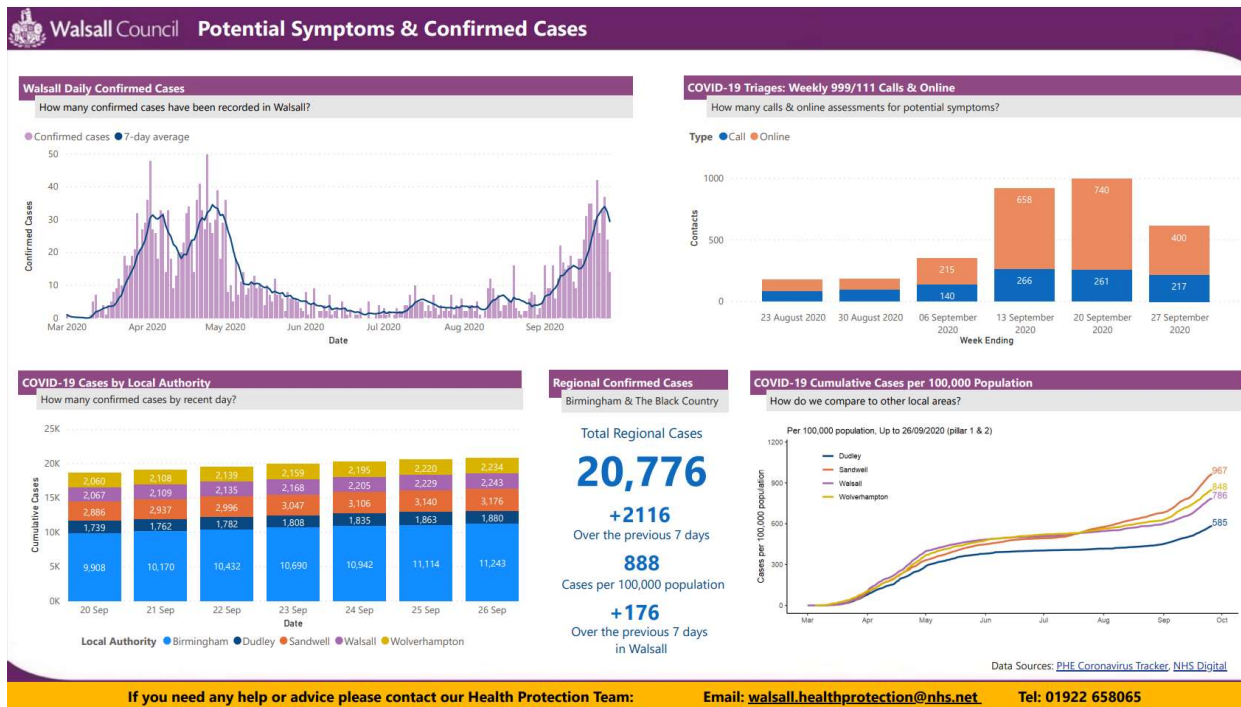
Walsall Council Potential Symptoms & Confirmed Cases

Walsall Daily Confirmed Cases
How many confirmed cases have been recorded in Walsall?

Confirmed cases 7-day average

Confirmed Cases
50
40
30
20
10
0
Mar 2020 Apr 2020 May 2020 Jun 2020 Jul 2020 Aug 2020 Sep 2020
Date

COVID-19 Triages: Weekly 999/111 Calls & Online
How many calls & online assessments for potential symptoms?

Type Call Online

Contacts
1000
500
0

| Week Ending | Call | Online |
|---|---|---|
| 23 August 2020 | | |
| 30 August 2020 | | |
| 06 September 2020 | 140 | 215 |
| 13 September 2020 | 266 | 658 |
| 20 September 2020 | 261 | 740 |
| 27 September 2020 | 217 | 400 |

COVID-19 Cases by Local Authority
How many confirmed cases by recent day?

Cumulative Cases
25K
20K
15K
10K
5K
0K

| Date | Birmingham | Dudley | Sandwell | Walsall | Wolverhampton |
|---|---|---|---|---|---|
| 20 Sep | 9,908 | 1,739 | 2,886 | 2,067 | 2,060 |
| 21 Sep | 10,170 | 1,762 | 2,937 | 2,109 | 2,108 |
| 22 Sep | 10,432 | 1,782 | 2,996 | 2,135 | 2,139 |
| 23 Sep | 10,690 | 1,808 | 3,047 | 2,168 | 2,159 |
| 24 Sep | 10,942 | 1,835 | 3,106 | 2,205 | 2,195 |
| 25 Sep | 11,114 | 1,863 | 3,140 | 2,229 | 2,220 |
| 26 Sep | 11,243 | 1,880 | 3,176 | 2,243 | 2,234 |

Date
Local Authority Birmingham Dudley Sandwell Walsall Wolverhampton

Regional Confirmed Cases
Birmingham & The Black Country

Total Regional Cases
20,776
+2116
Over the previous 7 days
888
Cases per 100,000 population
+176
Over the previous 7 days in Walsall

COVID-19 Cumulative Cases per 100,000 Population
How do we compare to other local areas?

Per 100,000 population, Up to 26/09/2020 (pillar 1 & 2)
Dudley
Sandwell
Walsall
Wolverhampton
Cases per 100,000 population
1200
900
600
300
0
Mar Apr May Jun Jul Aug Sep Oct
967
848
786
585

Data Sources: PHE Coronavirus Tracker, NHS Digital

If you need any help or advice please contact our Health Protection Team: Email: walsall.healthprotection@nhs.net Tel: 01922 658065